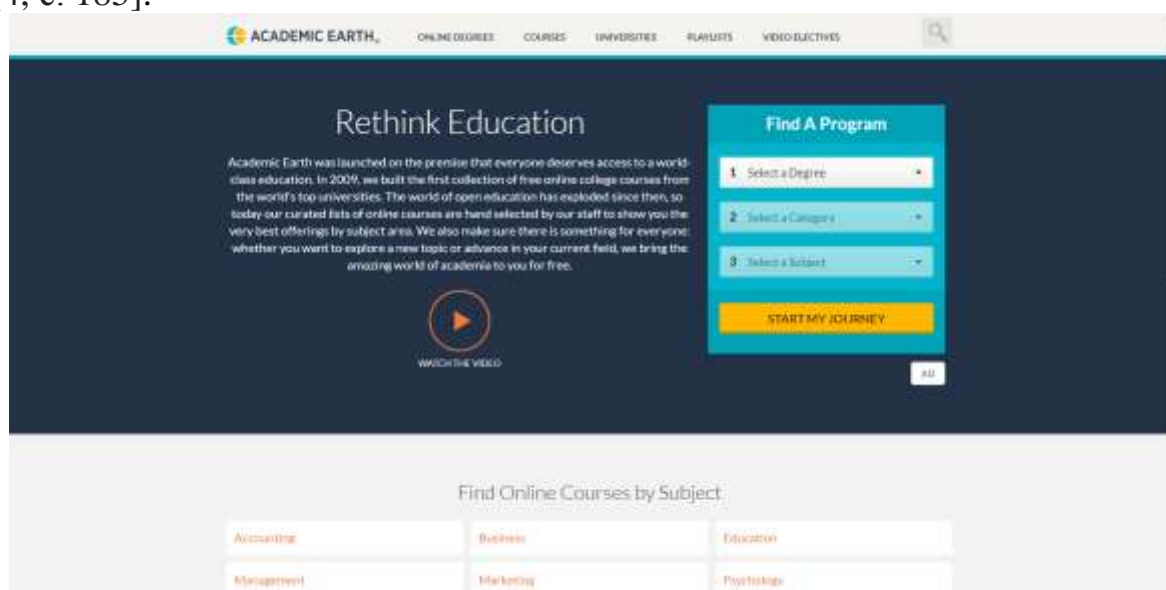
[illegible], c. 185].

ACADEMIC EARTH

ONLINE DEGREES COURSES UNIVERSITIES PLAYLISTS VIDEO ELECTIVES

Rethink Education

Academic Earth was launched on the premise that everyone deserves access to a world-class education. In 2009, we built the first collection of free online college courses from the world's top universities. The world of open education has exploded since then, so today our curated lists of online courses are hand selected by our staff to show you the very best offerings by subject area. We also make sure there is something for everyone: whether you want to explore a new topic or advance in your current field, we bring the amazing world of academia to you for free.

WATCH THE VIDEO

Find A Program

1 Select a Degree

2 Select a Category

3 Select a Subject

START MY JOURNEY

AD

Find Online Courses by Subject

| Accounting | Business | Education |
|---|---|---|
| Management | Marketing | Psychology |